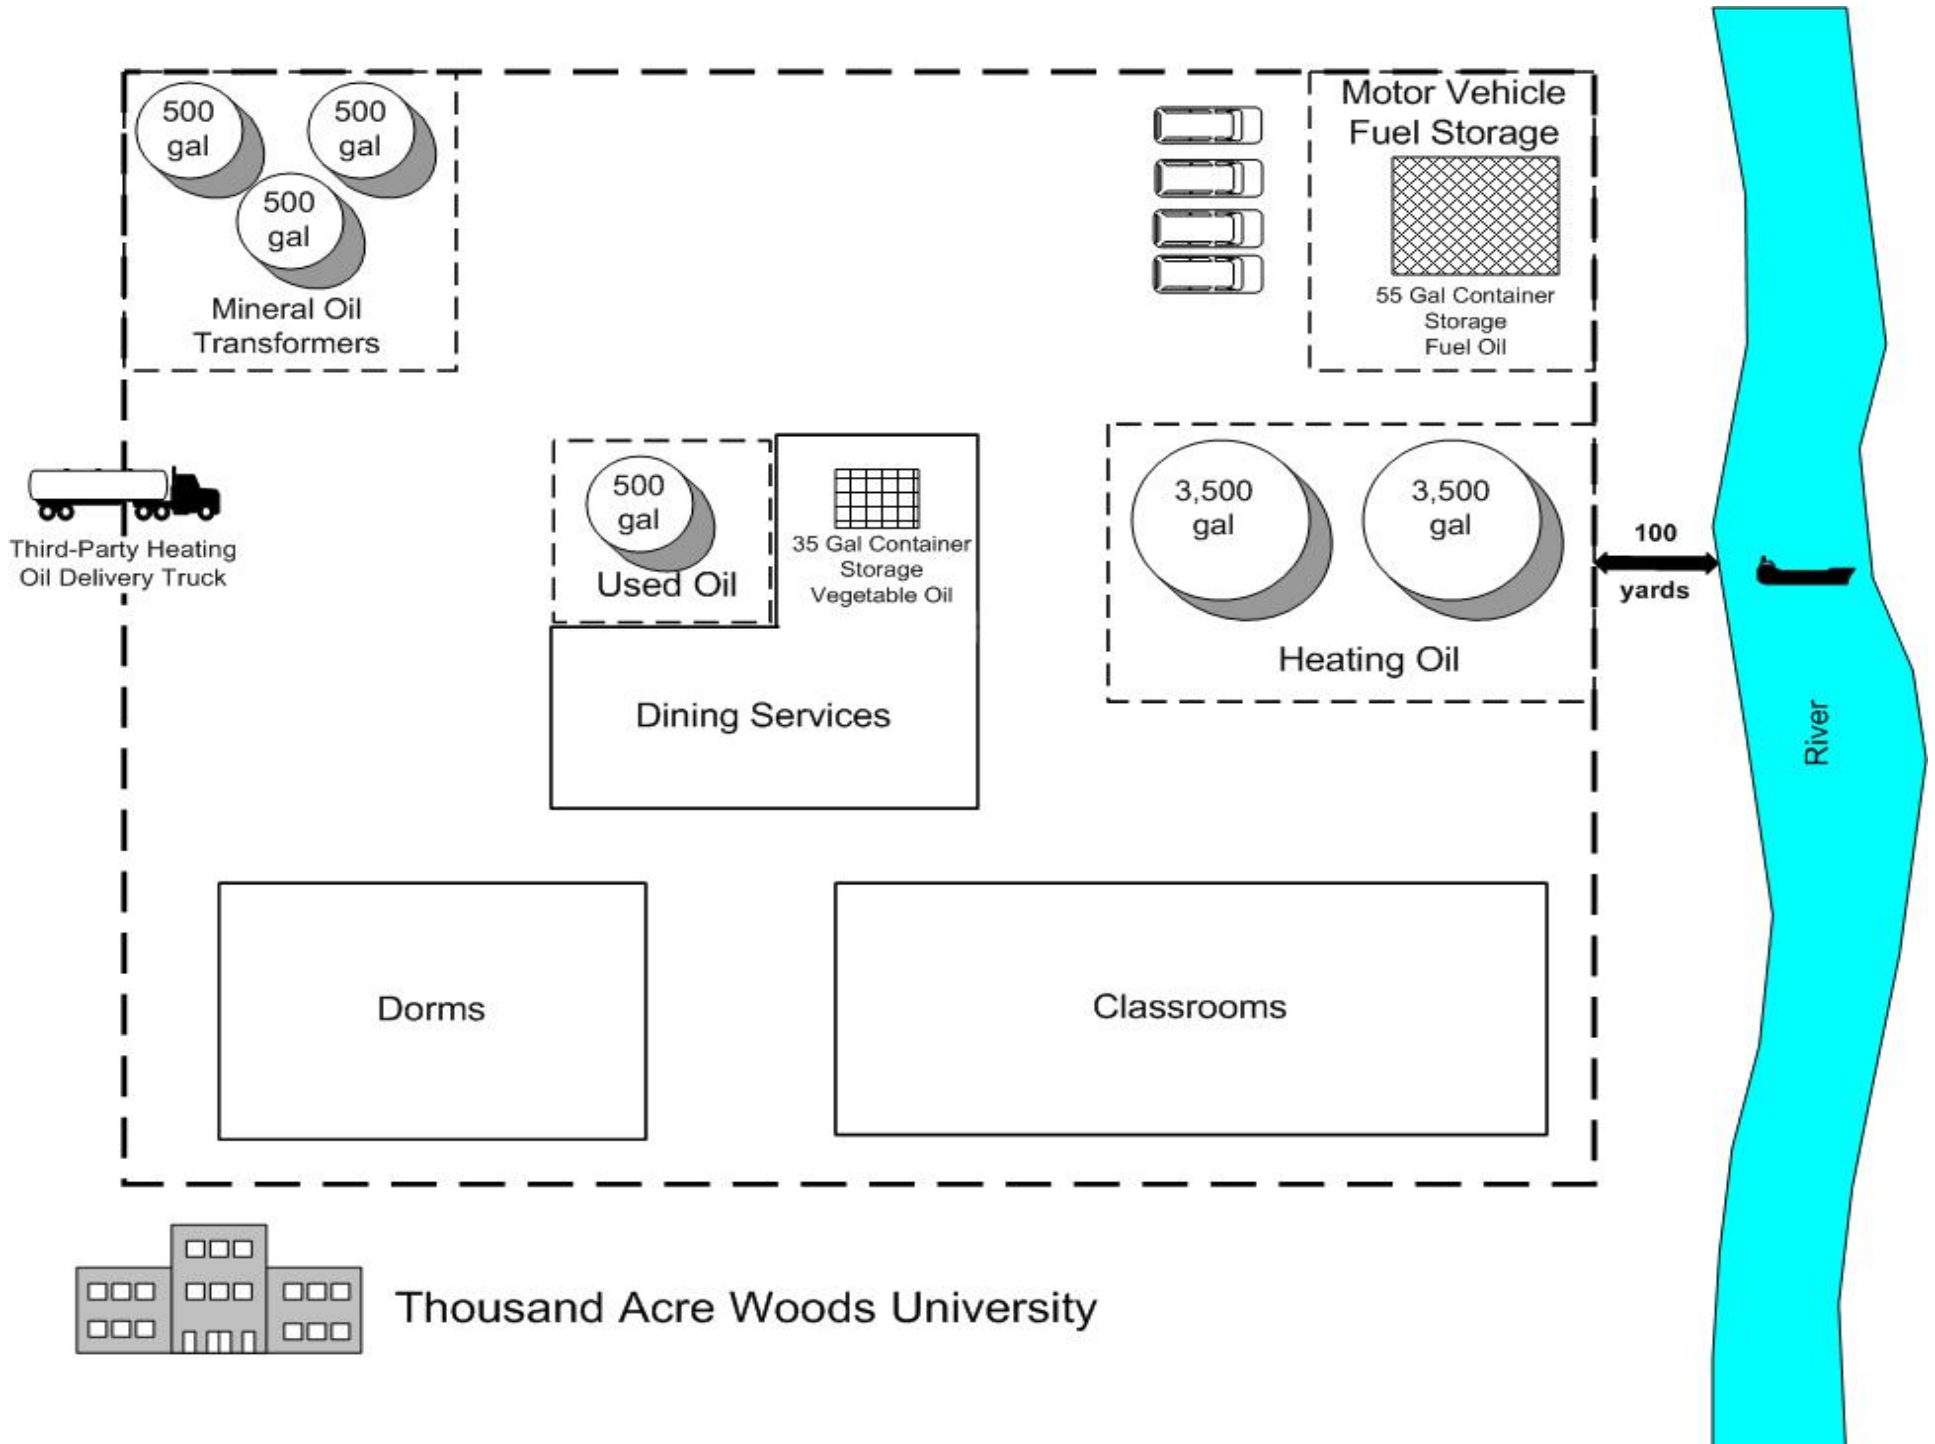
500 gal

500 gal

500 gal

Mineral Oil Transformers

Motor Vehicle Fuel Storage

55 Gal Container Storage Fuel Oil

Third-Party Heating Oil Delivery Truck

500 gal

Used Oil

35 Gal Container Storage Vegetable Oil

3,500 gal

3,500 gal

Heating Oil

100 yards

River

Dining Services

Dorms

Classrooms

Thousand Acre Woods University